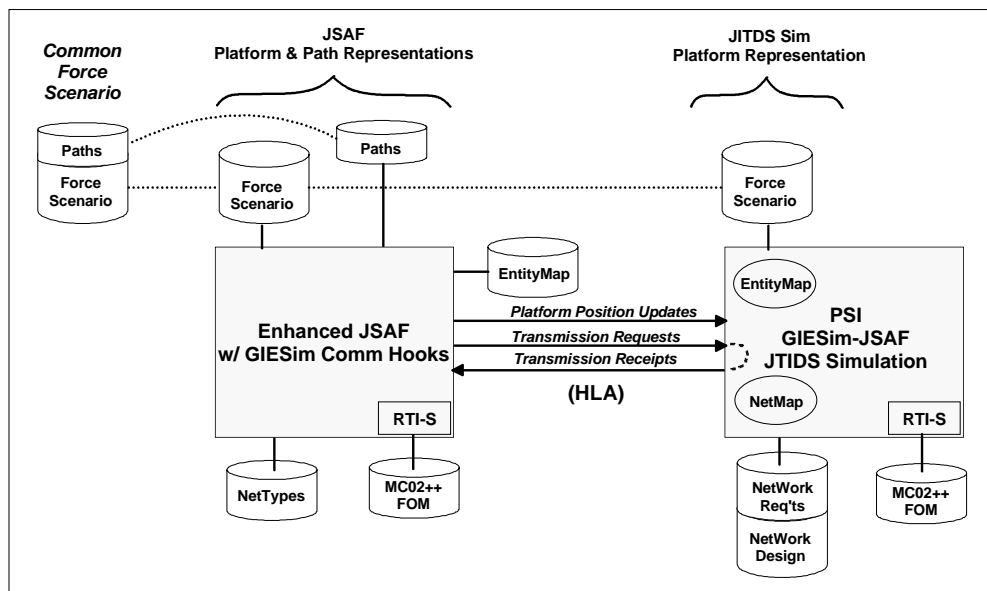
Common Force Scenario

JSAF Platform & Path Representations

JITDS Sim Platform Representation

Paths

Force Scenario

Force Scenario

Paths

Force Scenario

EntityMap

Enhanced JSAF w/ GIESim Comm Hooks

Platform Position Updates

Transmission Requests

Transmission Receipts

(HLA)

EntityMap

PSI GIESim-JSAF JTIDS Simulation

NetMap

RTI-S

RTI-S

NetTypes

MC02++ FOM

NetWork Req'ts

NetWork Design

MC02++ FOM